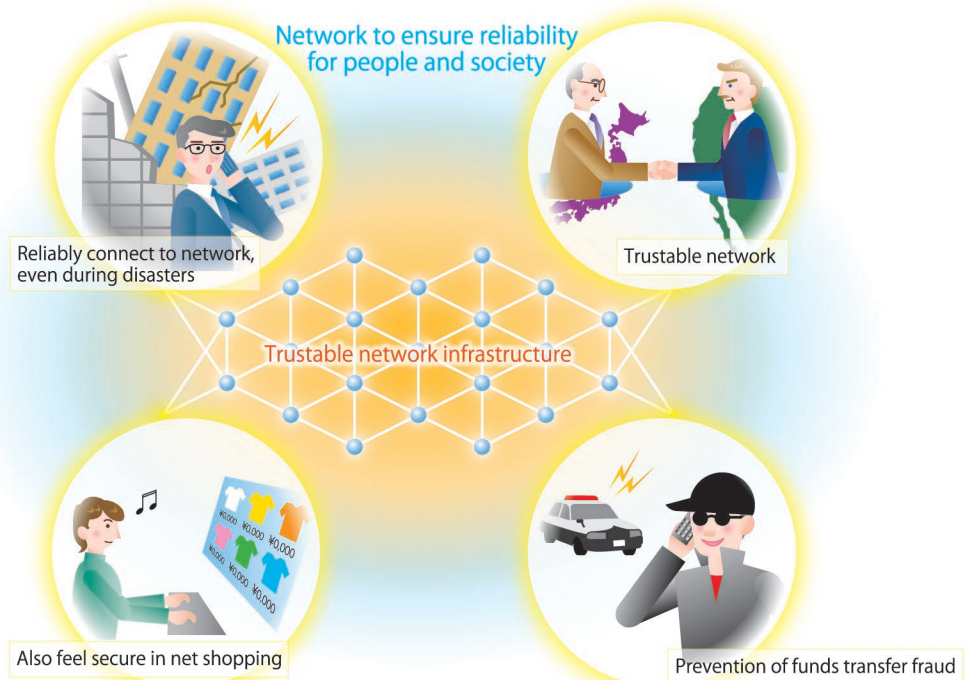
Network to ensure reliability for people and society

Reliably connect to network, even during disasters

Trustable network

Trustable network infrastructure

¥0,000 ¥0,000 ¥0,000
¥0,000 ¥0,000 ¥0,000

Also feel secure in net shopping

Prevention of funds transfer fraud